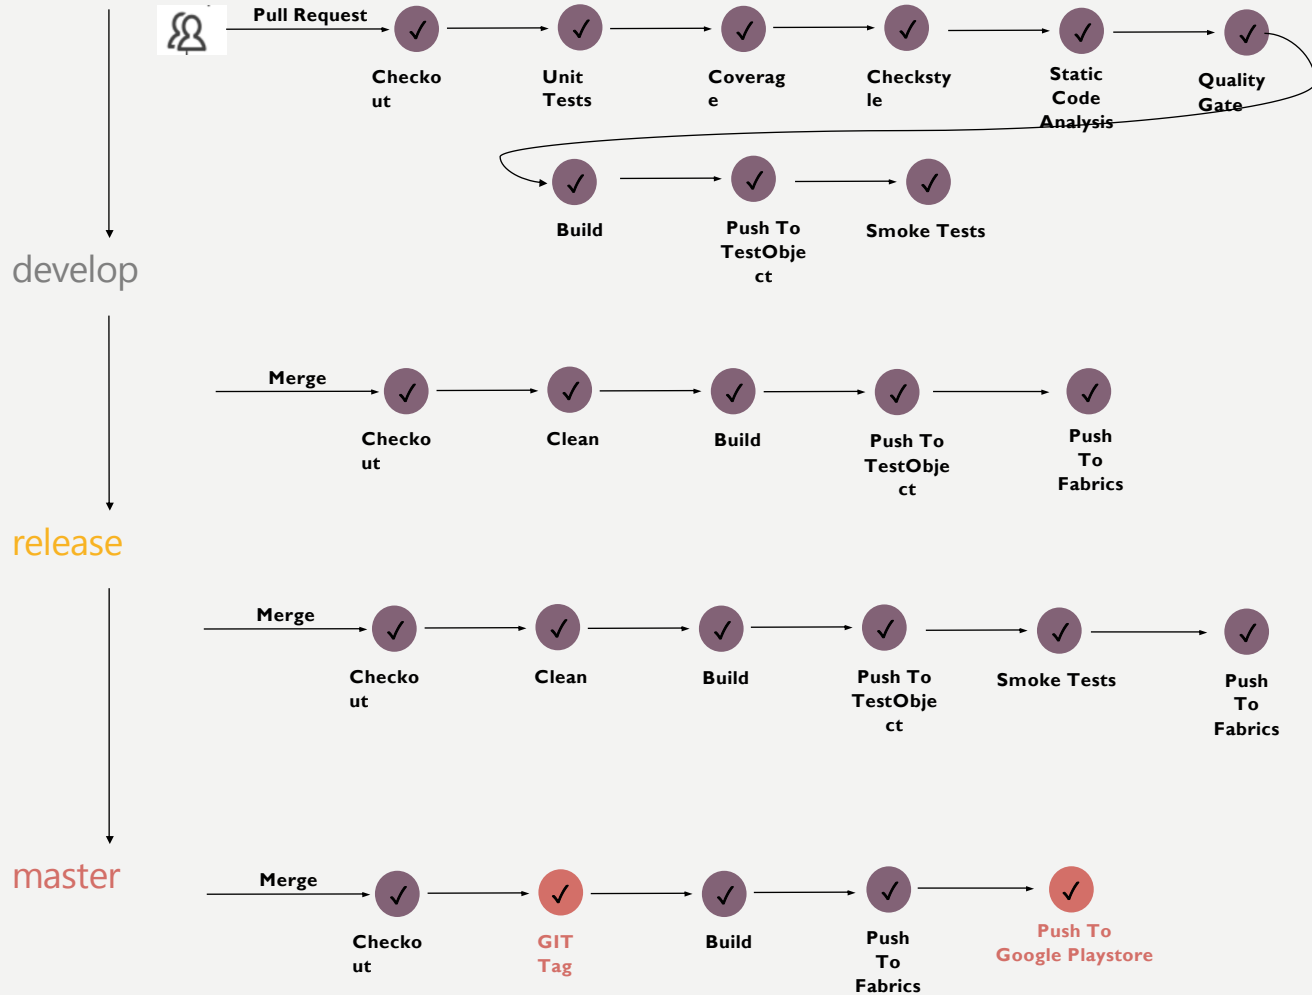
Pull Request

✓ Checkout ✓ Unit Tests ✓ Coverage ✓ Checkstyle ✓ Static Code Analysis ✓ Quality Gate

✓ Build ✓ Push To TestObject ✓ Smoke Tests

develop

Merge

✓ Checkout ✓ Clean ✓ Build ✓ Push To TestObject ✓ Push To Fabrics

release

Merge

✓ Checkout ✓ Clean ✓ Build ✓ Push To TestObject ✓ Smoke Tests ✓ Push To Fabrics

master

Merge

✓ Checkout ✓ GIT Tag ✓ Build ✓ Push To Fabrics ✓ Push To Google Playstore